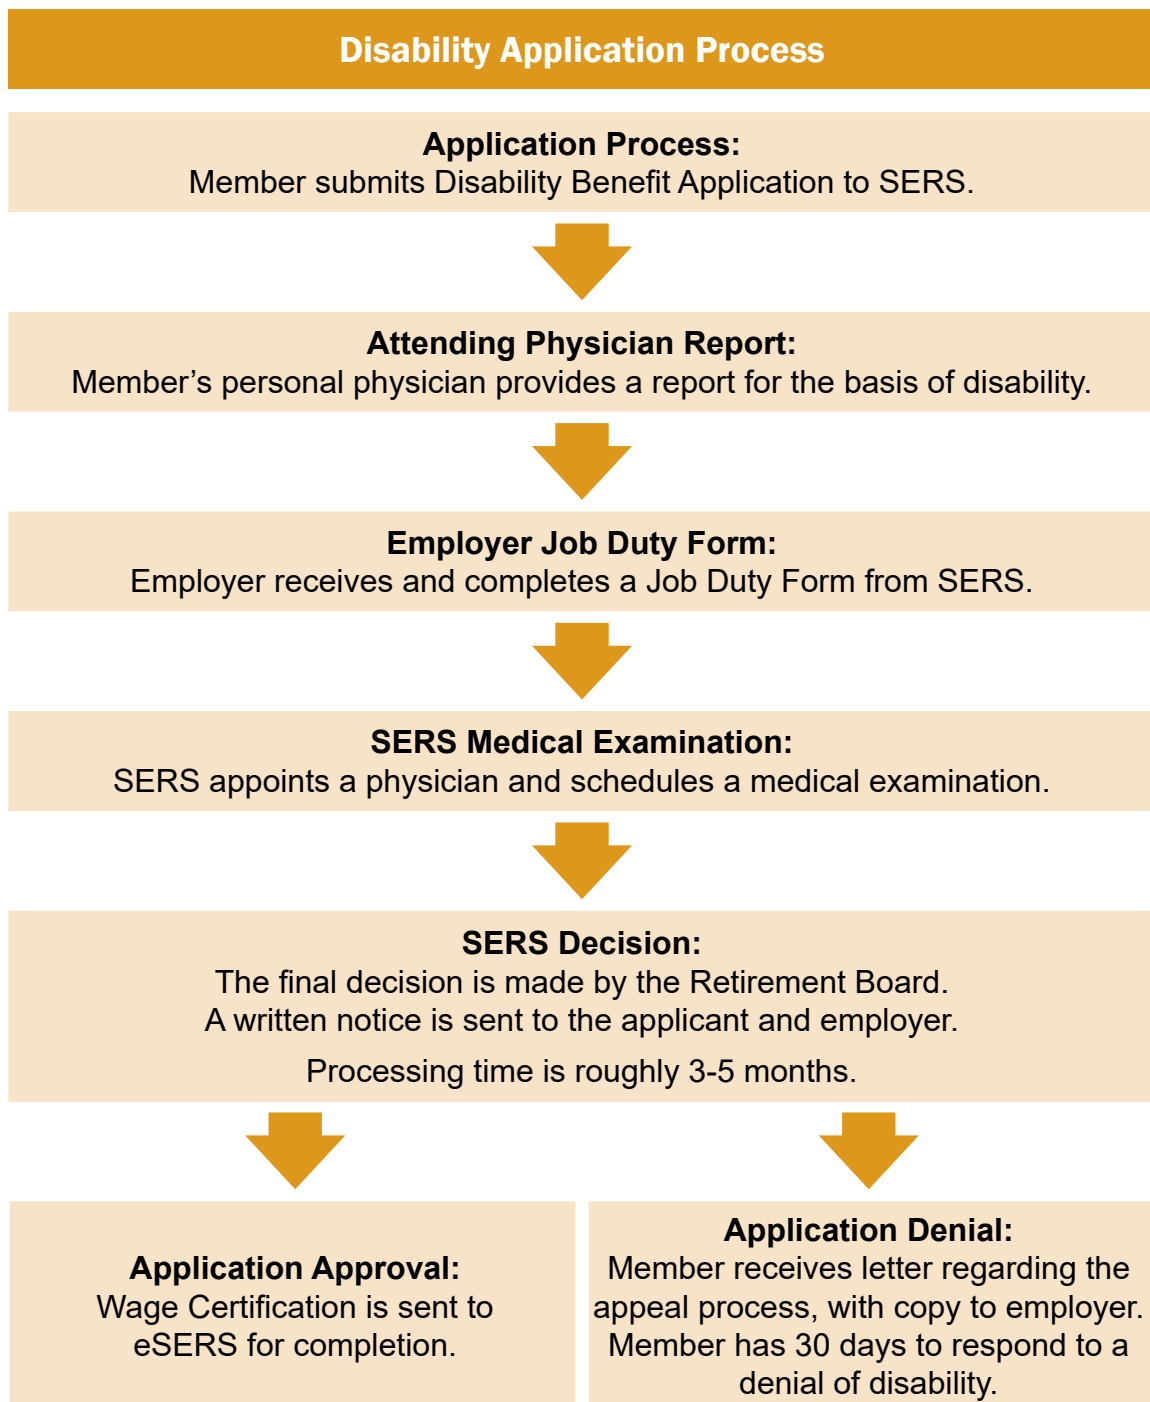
Disability Application Process

Application Process:
Member submits Disability Benefit Application to SERS.

Attending Physician Report:
Member’s personal physician provides a report for the basis of disability.

Employer Job Duty Form:
Employer receives and completes a Job Duty Form from SERS.

SERS Medical Examination:
SERS appoints a physician and schedules a medical examination.

SERS Decision:
The final decision is made by the Retirement Board.
A written notice is sent to the applicant and employer.

Processing time is roughly 3-5 months.

Application Approval:
Wage Certification is sent to eSERS for completion.

Application Denial:
Member receives letter regarding the appeal process, with copy to employer. Member has 30 days to respond to a denial of disability.